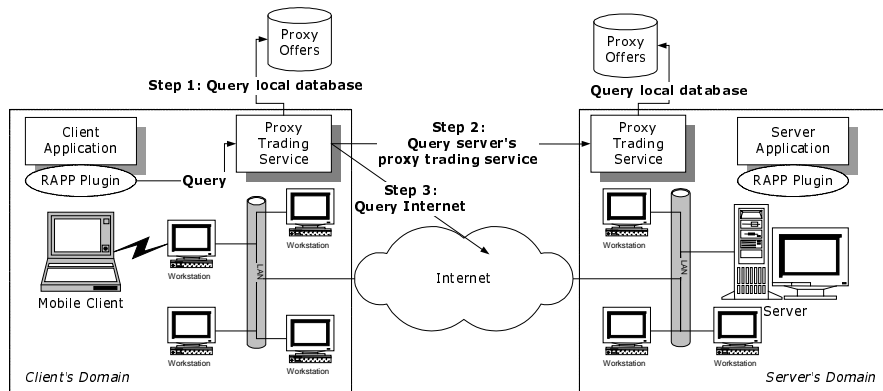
Proxy Offers

Step 1: Query local database

Proxy Offers

Query local database

Client Application

RAPP Plugin

Query

Proxy Trading Service

Step 2: Query server's proxy trading service

Step 3: Query Internet

Proxy Trading Service

Server Application

RAPP Plugin

Workstation

Workstation

LAN

Mobile Client

Internet

Workstation

LAN

Workstation

Workstation

Workstation

Server

Client's Domain

Server's Domain